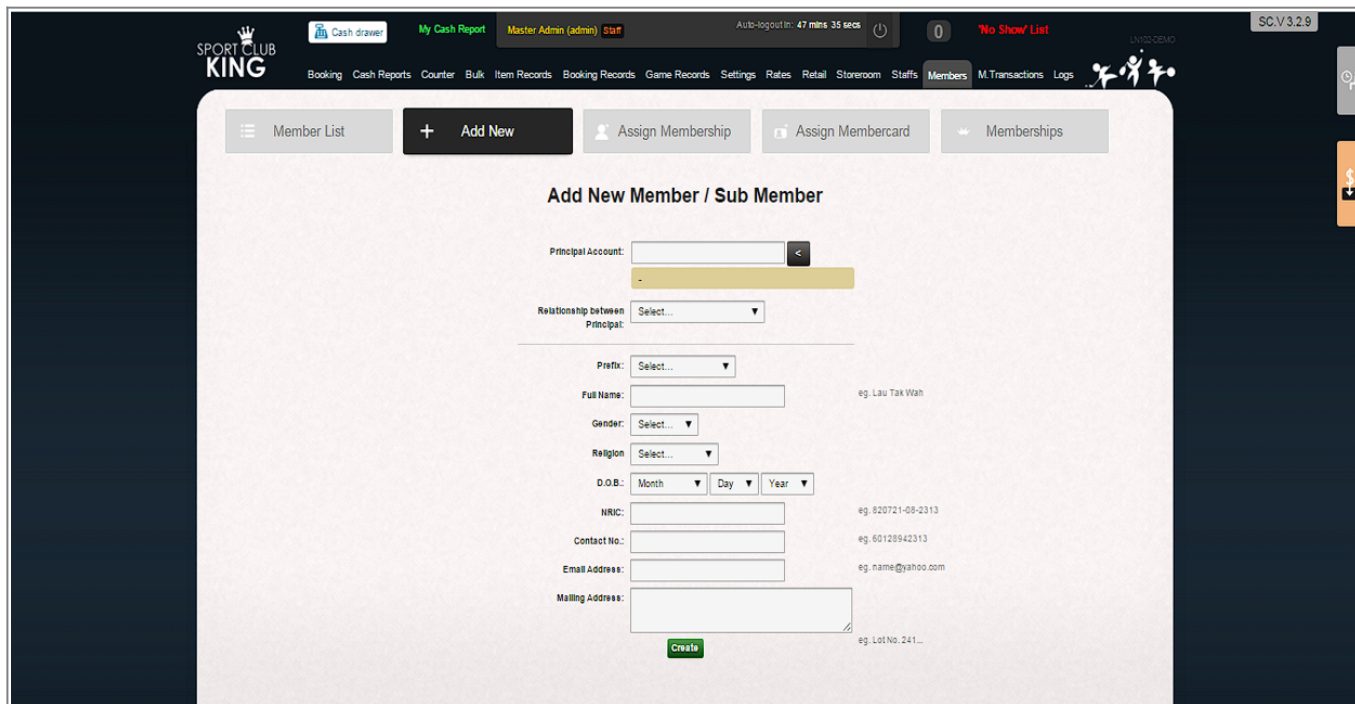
SPORT CLUB KING

Cash drawer

My Cash Report

Master Admin (admin) Staff

Auto-logout in: 47 mins 35 secs

0

'No Show' List

SC.V 3.2.9

LN102-DEMO

Booking Cash Reports Counter Bulk Item Records Booking Records Game Records Settings Rates Retail Storeroom Staffs Members M.Transactions Logs

Member List

+ Add New

Assign Membership

Assign Membercard

Memberships

Add New Member / Sub Member

Principal Account: <

-

Relationship between Principal: Select...

Prefix: Select...

Full Name: eg. Lau Tak Wah

Gender: Select...

Religion Select...

D.O.B.: Month Day Year

NRIC: eg. 820721-08-2313

Contact No.: eg. 60128942313

Email Address: eg. name@yahoo.com

Mailing Address: eg. Lot No. 241...

Create